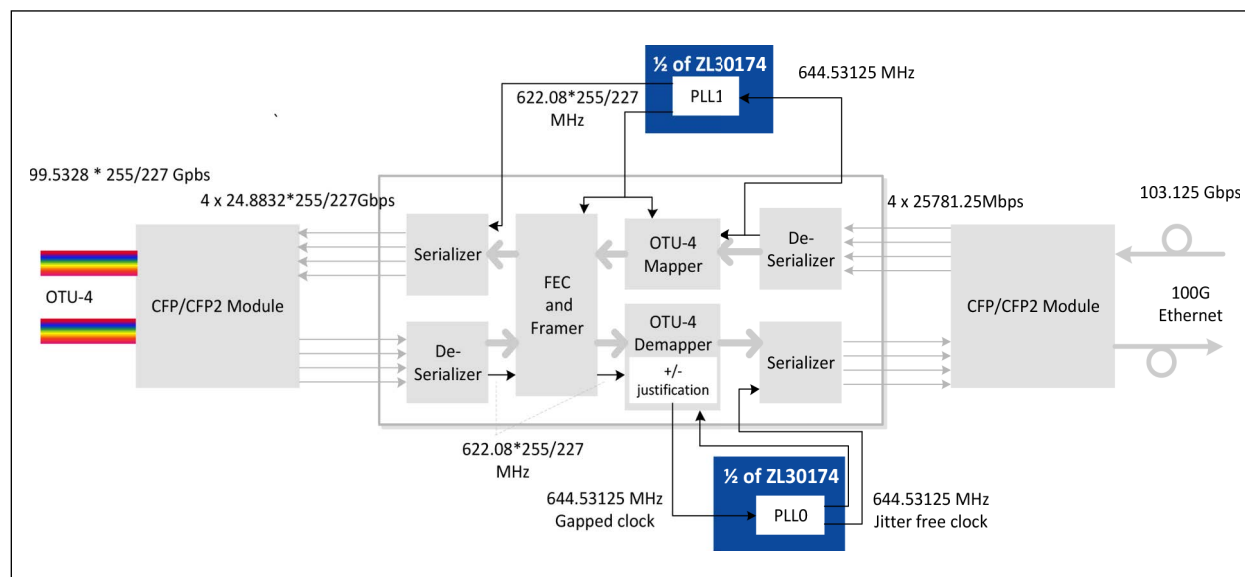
½ of ZL30174

PLL1

644.53125 MHz

622.08*255/227 MHz

99.5328 * 255/227 Gpbs

4 x 24.8832*255/227Gbps

4 x 25781.25Mbps

103.125 Gbps

OTU-4

CFP/CFP2 Module

Serializer

FEC and Framer

OTU-4 Mapper

De-Serializer

CFP/CFP2 Module

100G Ethernet

De-Serializer

OTU-4 Demapper

+/- justification

Serializer

622.08*255/227 MHz

½ of ZL30174

644.53125 MHz Gapped clock

PLL0

644.53125 MHz Jitter free clock